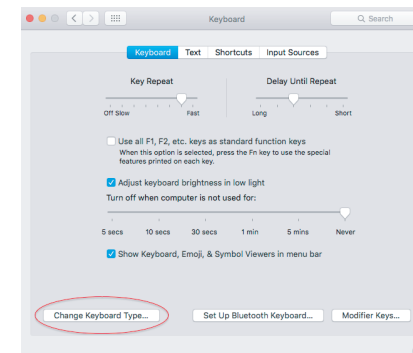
Keyboard

Search

Keyboard Text Shortcuts Input Sources

Key Repeat

Off Slow Fast

Delay Until Repeat

Long Short

Use all F1, F2, etc. keys as standard function keys

When this option is selected, press the Fn key to use the special features printed on each key.

Adjust keyboard brightness in low light

Turn off when computer is not used for:

5 secs 10 secs 30 secs 1 min 5 mins Never

Show Keyboard, Emoji, & Symbol Viewers in menu bar

Change Keyboard Type...

Set Up Bluetooth Keyboard...

Modifier Keys...